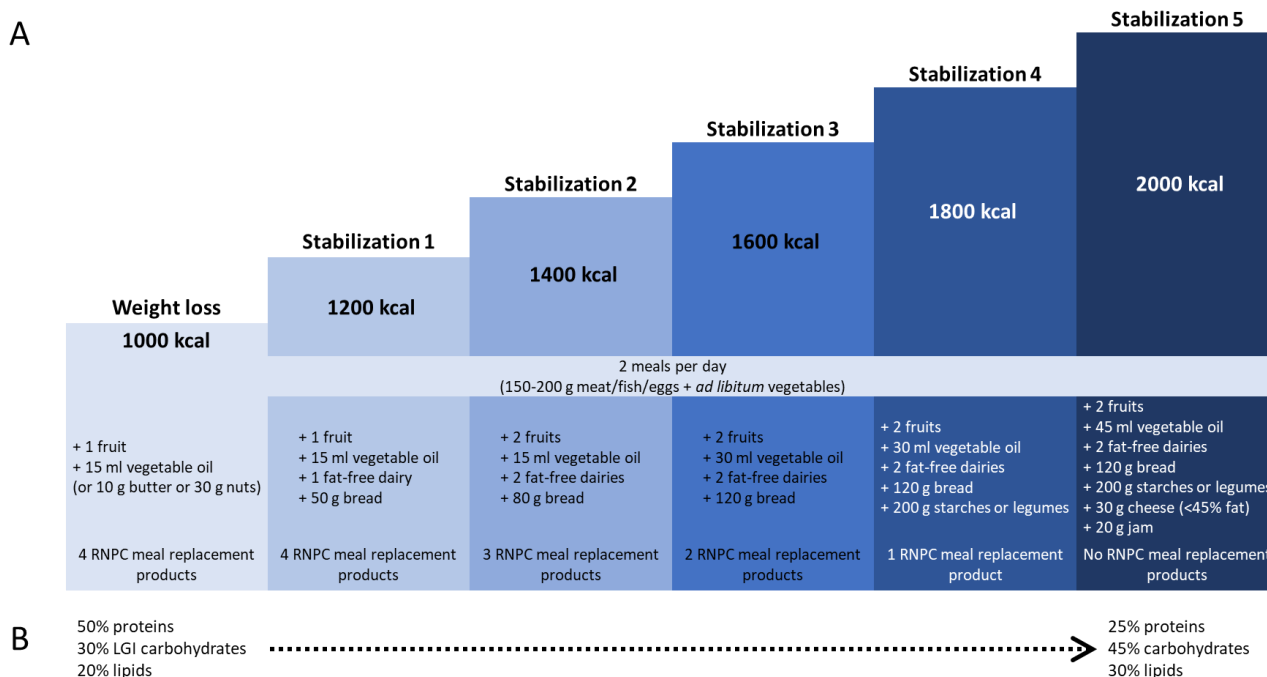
A

Stabilization 5

Stabilization 4

Stabilization 3

Stabilization 2

Stabilization 1

Weight loss

1000 kcal

1200 kcal

1400 kcal

1600 kcal

1800 kcal

2000 kcal

2 meals per day
(150-200 g meat/fish/eggs + *ad libitum* vegetables)

+ 1 fruit
+ 15 ml vegetable oil
(or 10 g butter or 30 g nuts)

+ 1 fruit
+ 15 ml vegetable oil
+ 1 fat-free dairy
+ 50 g bread

+ 2 fruits
+ 15 ml vegetable oil
+ 2 fat-free dairies
+ 80 g bread

+ 2 fruits
+ 30 ml vegetable oil
+ 2 fat-free dairies
+ 120 g bread

+ 2 fruits
+ 30 ml vegetable oil
+ 2 fat-free dairies
+ 120 g bread
+ 200 g starches or legumes

+ 2 fruits
+ 45 ml vegetable oil
+ 2 fat-free dairies
+ 120 g bread
+ 200 g starches or legumes
+ 30 g cheese (<45% fat)
+ 20 g jam

4 RNPC meal replacement products

4 RNPC meal replacement products

3 RNPC meal replacement products

2 RNPC meal replacement products

1 RNPC meal replacement product

No RNPC meal replacement products

B

50% proteins
30% LGI carbohydrates
20% lipids

25% proteins
45% carbohydrates
30% lipids